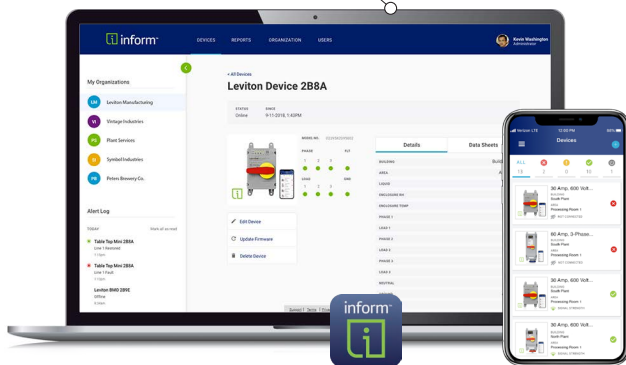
inform

DEVICES REPORTS ORGANIZATION USERS

Kevin Washington
Administrator

My Organizations

LM Leviton Manufacturing
VI Vintage Industries
PS Plant Services
SI Symbol Industries
PB Peters Brewery Co.

Alert Log

TODAY Mark all as read

Table Top Mini 2B8A
Line 1 Restored

Table Top Mini 2B8A
Line 1 Fault

Leviton BMD 2B9E
Offline

< All Devices

Leviton Device 2B8A

STATUS
Online

SINCE
9-11-2018, 1:43PM

PHASE

LOAD

Edit Device
Update Firmware
Delete Device

Details

Data Sheets

BUILDING
AREA
LIQUID
ENCLOSURE
ENCLOSURE TEMP
PHASE 1
LOAD 1
PHASE 2
LOAD 2
PHASE 3
LOAD 3
NEUTRAL

Verizon LTE 12:00 PM 90%

Devices

ALL

30 Amp. 600 Volt...
BUILDING
South Plant
AREA
Processing Room 1
NOT CONNECTED

60 Amp. 3-Phase...
BUILDING
South Plant
AREA
Processing Room 1
NOT CONNECTED

30 Amp. 600 Volt...
BUILDING
South Plant
AREA
Processing Room 1
SIGNAL STRENGTH

30 Amp. 600 Volt...
BUILDING
North Plant
AREA
Processing Room 1
SIGNAL STRENGTH

inform